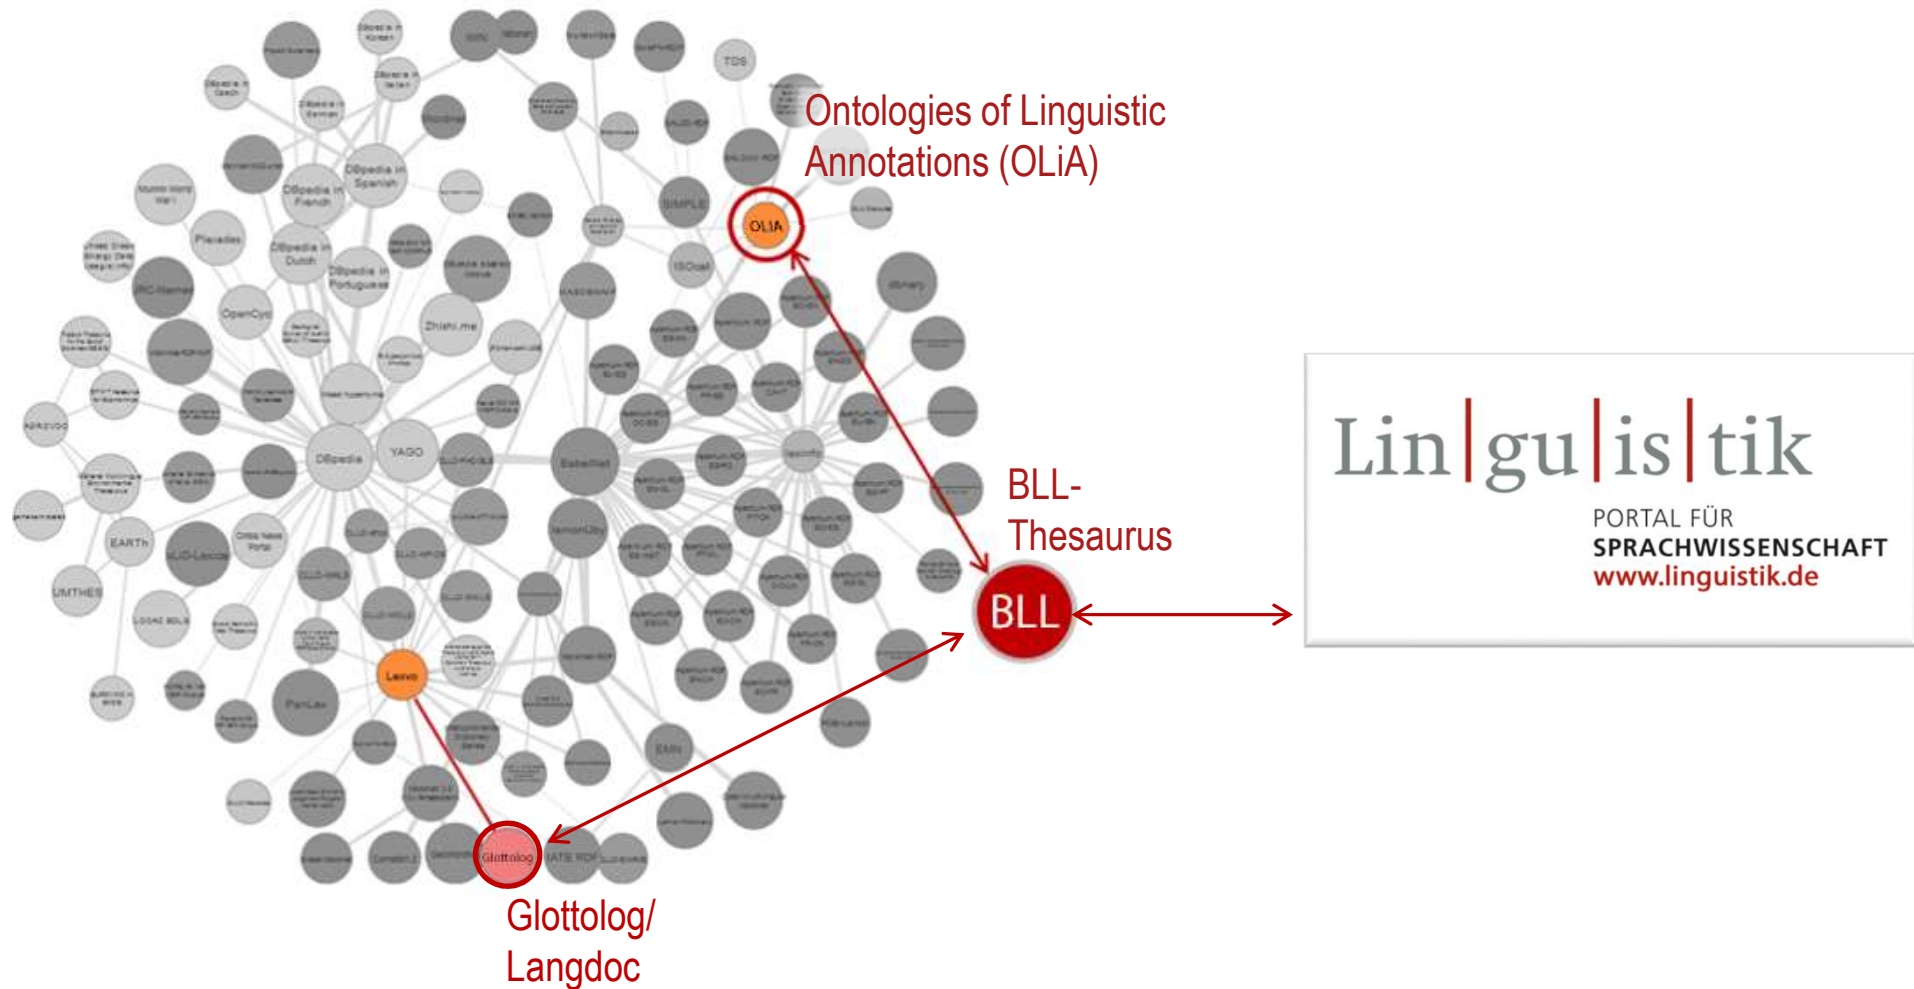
Ontologies of Linguistic Annotations (OLiA)

OLiA

DBpedia in Spanish

DBpedia in French

DBpedia in Dutch

DBpedia in Portuguese

Placeblas

OpenCyc

Zhishi.me

DBpedia

YAGO

EARTH

UMTHES

SIMPLE

ISOcat

Lexvo

PanLex

EMN

TDS

BLL-Thesaurus

BLL

Glottolog

Glottolog/ Langdoc

Lin|gu|is|tik

PORTAL FÜR SPRACHWISSENSCHAFT www.linguistik.de